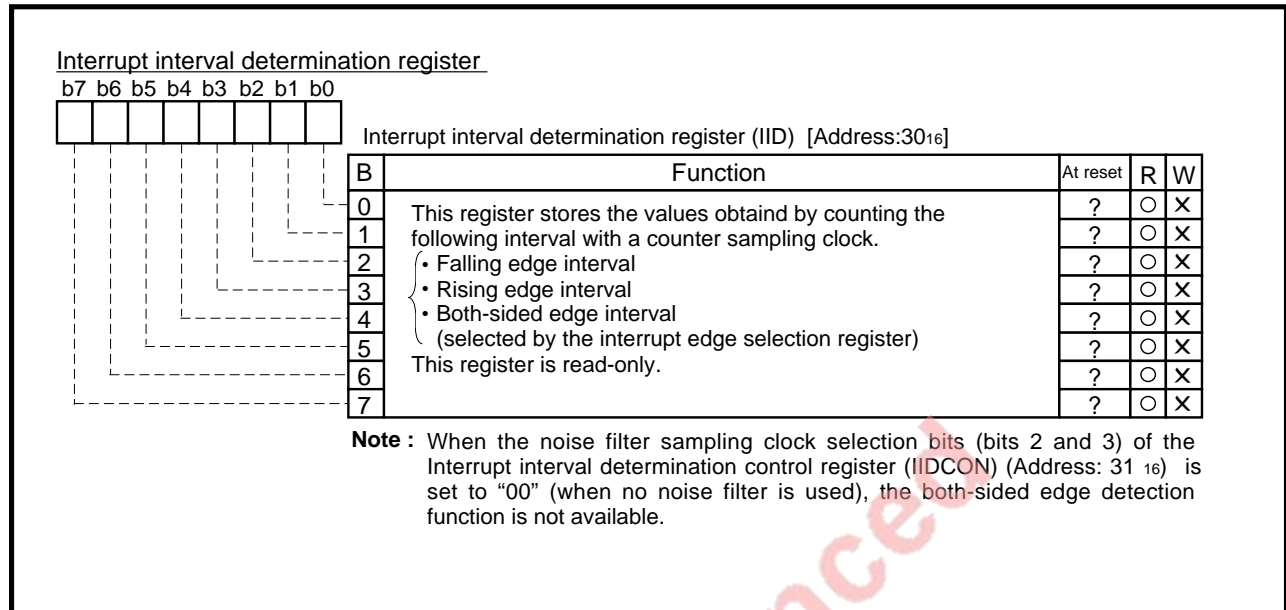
Interrupt interval determination register

b7 b6 b5 b4 b3 b2 b1 b0

Interrupt interval determination register (IID) [Address:30$_{16}$]

| B | Function | At reset | R | W |
|---|---|---|---|---|
| 0 | This register stores the values obtaind by counting the following interval with a counter sampling clock. • Falling edge interval • Rising edge interval • Both-sided edge interval (selected by the interrupt edge selection register) This register is read-only. | ? | ○ | × |
| 1 | | ? | ○ | × |
| 2 | | ? | ○ | × |
| 3 | | ? | ○ | × |
| 4 | | ? | ○ | × |
| 5 | | ? | ○ | × |
| 6 | | ? | ○ | × |
| 7 | | ? | ○ | × |

Note : When the noise filter sampling clock selection bits (bits 2 and 3) of the Interrupt interval determination control register (IIDCON) (Address: 31 $_{16}$) is set to "00" (when no noise filter is used), the both-sided edge detection function is not available.

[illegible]nced